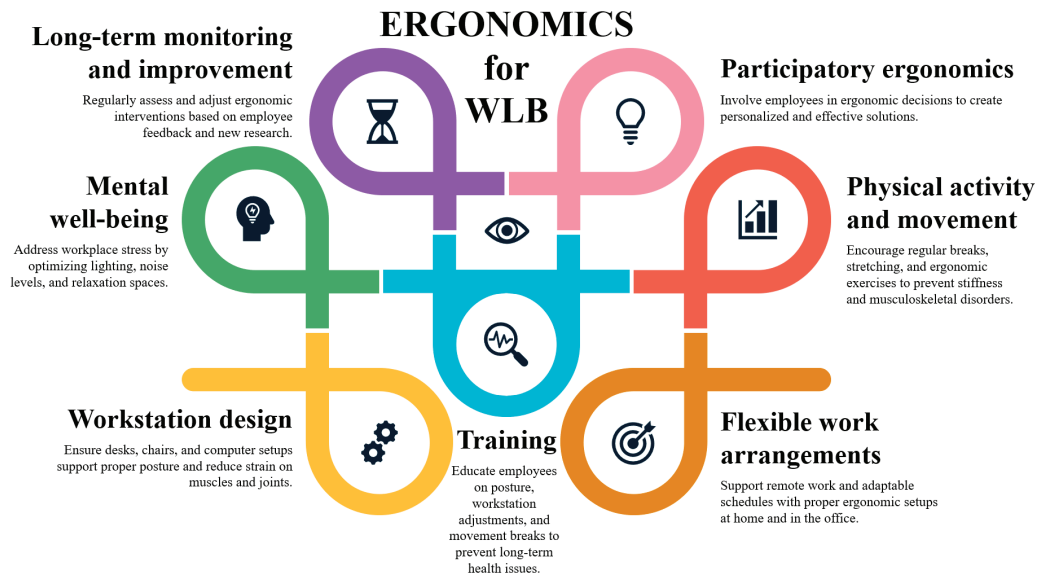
ERGONOMICS for WLB

Long-term monitoring and improvement

Regularly assess and adjust ergonomic interventions based on employee feedback and new research.

Participatory ergonomics

Involve employees in ergonomic decisions to create personalized and effective solutions.

Mental well-being

Address workplace stress by optimizing lighting, noise levels, and relaxation spaces.

Physical activity and movement

Encourage regular breaks, stretching, and ergonomic exercises to prevent stiffness and musculoskeletal disorders.

Workstation design

Ensure desks, chairs, and computer setups support proper posture and reduce strain on muscles and joints.

Training

Educate employees on posture, workstation adjustments, and movement breaks to prevent long-term health issues.

Flexible work arrangements

Support remote work and adaptable schedules with proper ergonomic setups at home and in the office.